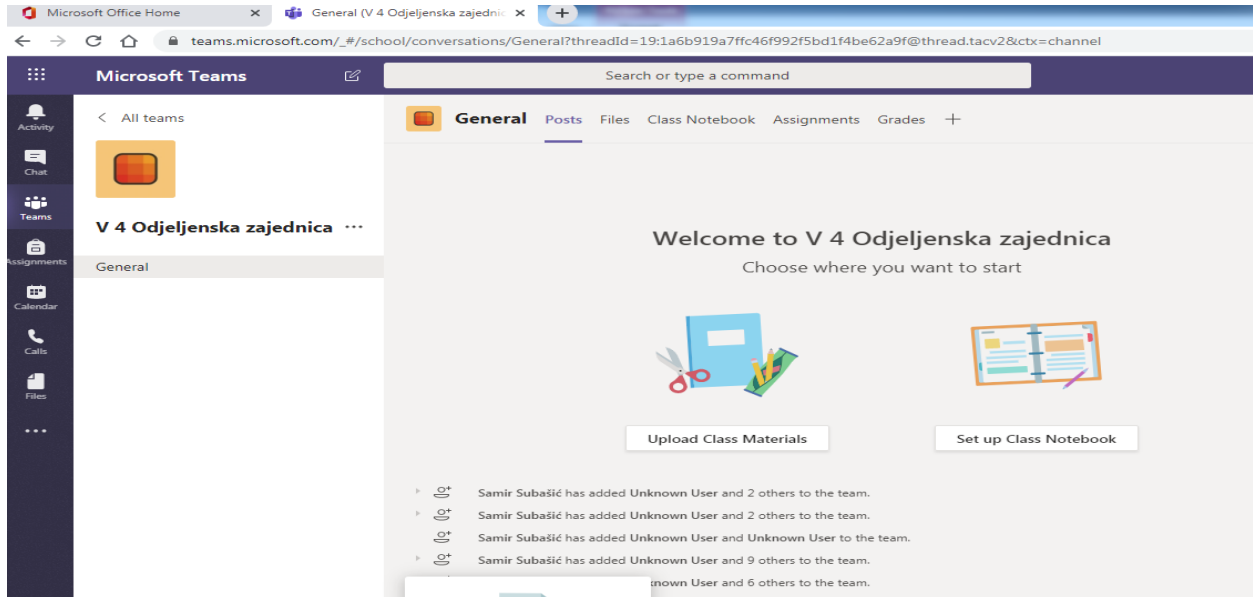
Microsoft Office Home ×
General (V 4 Odjeljenska zajednic ×
+

teams.microsoft.com/_#/school/conversations/General?threadId=19:1a6b919a7ffc46f992f5bd1f4be62a9f@thread.tacv2&ctx=channel

Microsoft Teams

Search or type a command

Activity
Chat
Teams
Assignments
Calendar
Calls
Files
...

< All teams

V 4 Odjeljenska zajednica ...

General

General Posts Files Class Notebook Assignments Grades +

Welcome to V 4 Odjeljenska zajednica

Choose where you want to start

Upload Class Materials

Set up Class Notebook

Samir Subašić has added Unknown User and 2 others to the team.

Samir Subašić has added Unknown User and 2 others to the team.

Samir Subašić has added Unknown User and Unknown User to the team.

Samir Subašić has added Unknown User and 9 others to the team.

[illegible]known User and 6 others to the team.